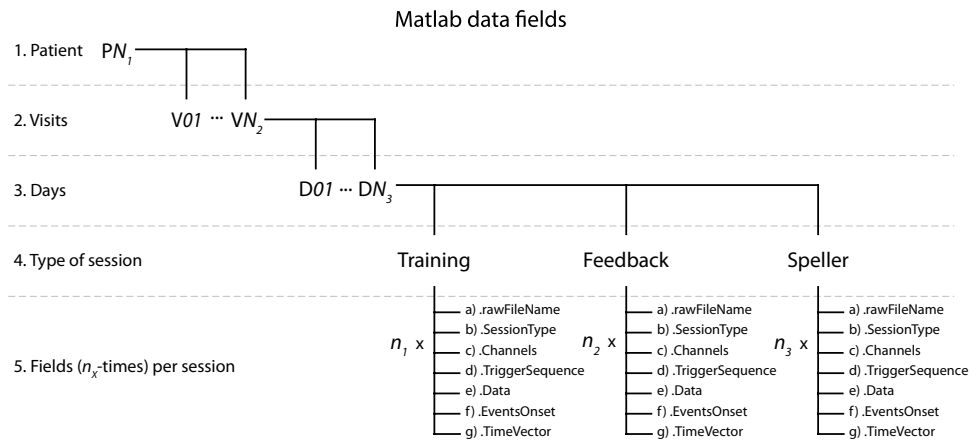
Matlab data fields

1. Patient $PN_1$

2. Visits $V01$ ··· $VN_2$

3. Days $D01$ ··· $DN_3$

4. Type of session

Training

Feedback

Speller

5. Fields ($n_x$-times) per session

$n_1$ x

a) .rawFileName
b) .SessionType
c) .Channels
d) .TriggerSequence
e) .Data
f) .EventsOnset
g) .TimeVector

$n_2$ x

a) .rawFileName
b) .SessionType
c) .Channels
d) .TriggerSequence
e) .Data
f) .EventsOnset
g) .TimeVector

$n_3$ x

a) .rawFileName
b) .SessionType
c) .Channels
d) .TriggerSequence
e) .Data
f) .EventsOnset
g) .TimeVector